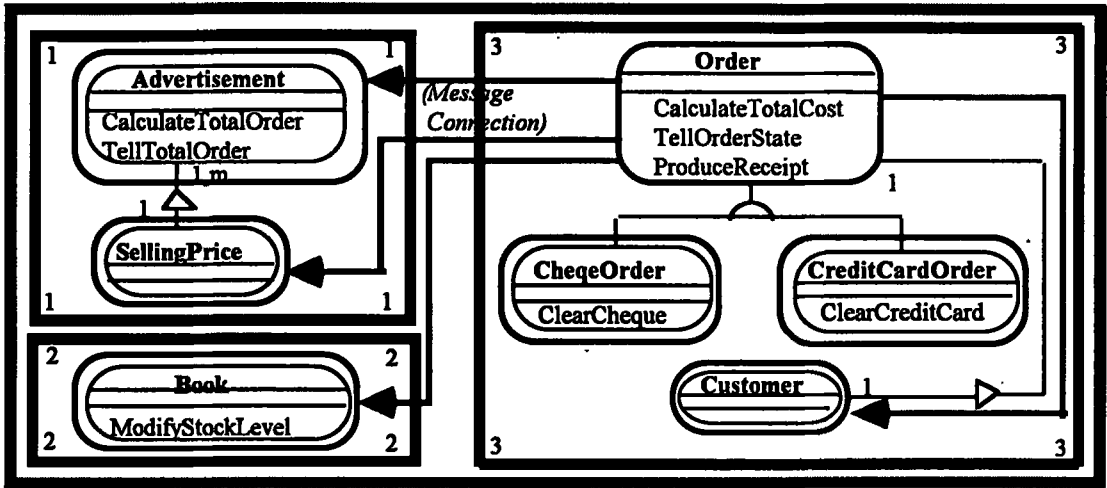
1
1
Advertisement
CalculateTotalOrder
TellTotalOrder
1,m
1
SellingPrice
1
1

(Message Connection)

3
3
Order
CalculateTotalCost
TellOrderState
ProduceReceipt
1
CheqeOrder
ClearCheque
CreditCardOrder
ClearCreditCard
Customer
1
3
3

2
2
Book
ModifyStockLevel
2
2